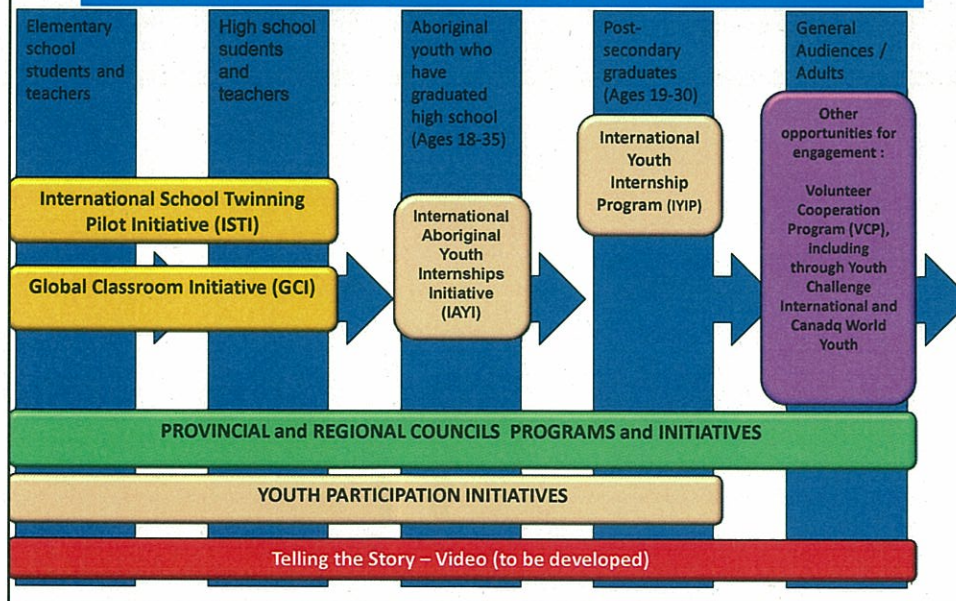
Elementary school students and teachers

High school students and teachers

Aboriginal youth who have graduated high school (Ages 18-35)

Post-secondary graduates (Ages 19-30)

General Audiences / Adults

International School Twinning Pilot Initiative (ISTI)

Global Classroom Initiative (GCI)

International Aboriginal Youth Internships Initiative (IAYI)

International Youth Internship Program (IYIP)

Other opportunities for engagement :

Volunteer Cooperation Program (VCP), including through Youth Challenge International and Canadq World Youth

PROVINCIAL and REGIONAL COUNCILS PROGRAMS and INITIATIVES

YOUTH PARTICIPATION INITIATIVES

Telling the Story – Video (to be developed)